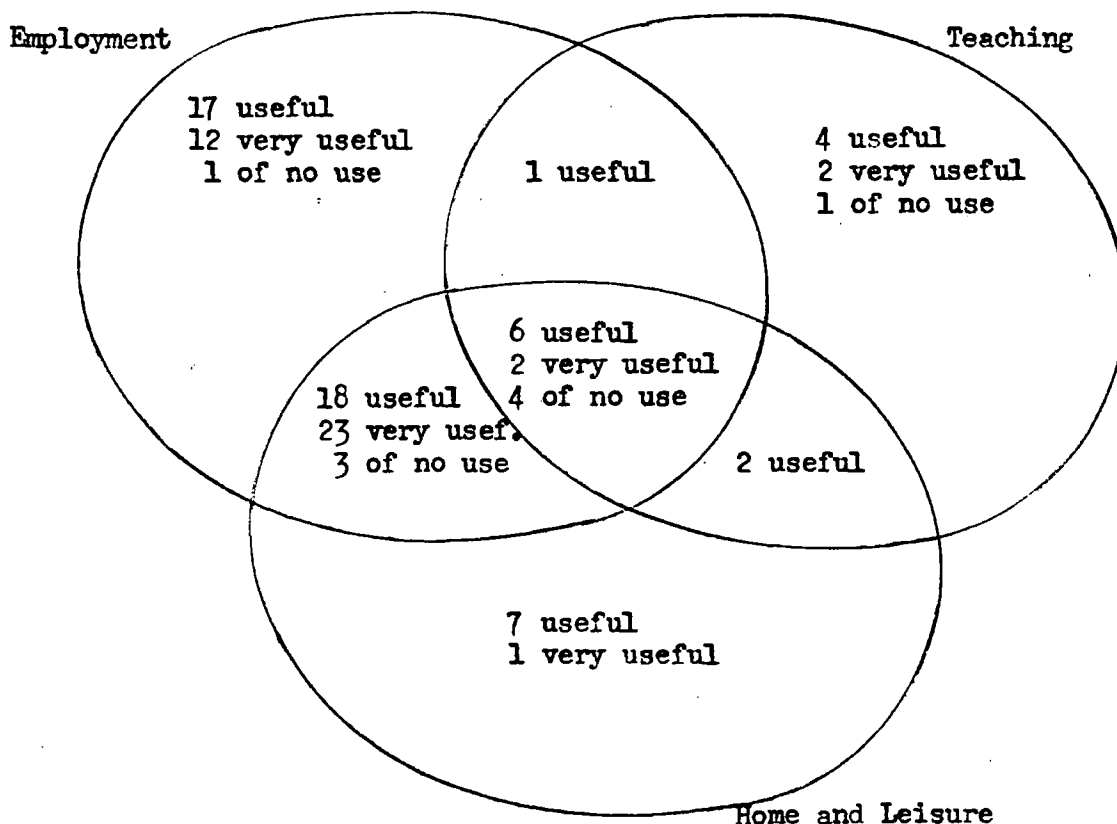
Employment

Teaching

17 useful
12 very useful
1 of no use

1 useful

4 useful
2 very useful
1 of no use

6 useful
2 very useful
4 of no use

18 useful
23 very usef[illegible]
3 of no use

2 useful

7 useful
1 very useful

Home and Leisure